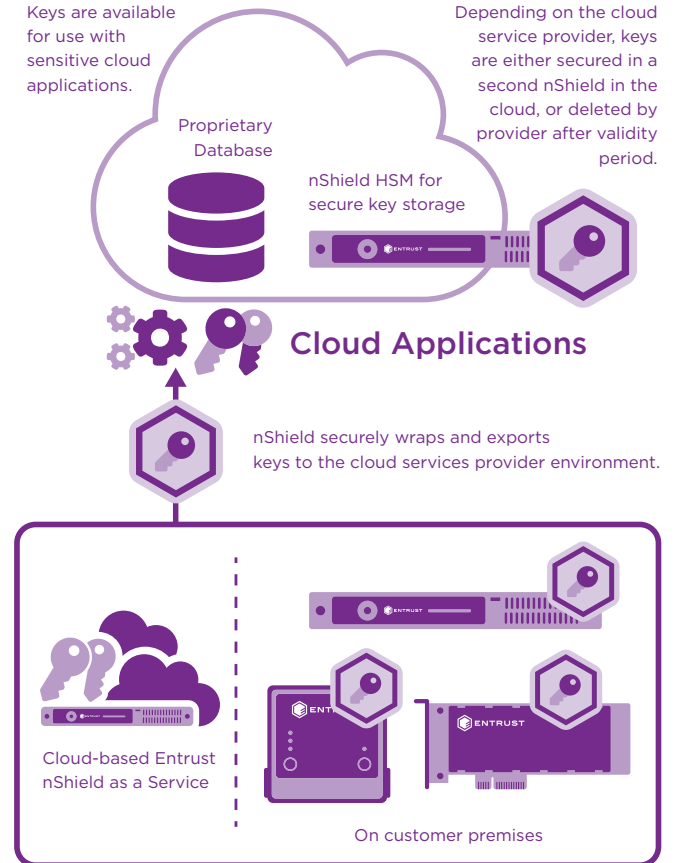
Keys are available for use with sensitive cloud applications.

Depending on the cloud service provider, keys are either secured in a second nShield in the cloud, or deleted by provider after validity period.

Proprietary Database

nShield HSM for secure key storage

ENTRUST

Cloud Applications

nShield securely wraps and exports keys to the cloud services provider environment.

ENTRUST

ENTRUST

ENTRUST

ENTRUST

Cloud-based Entrust nShield as a Service

On customer premises